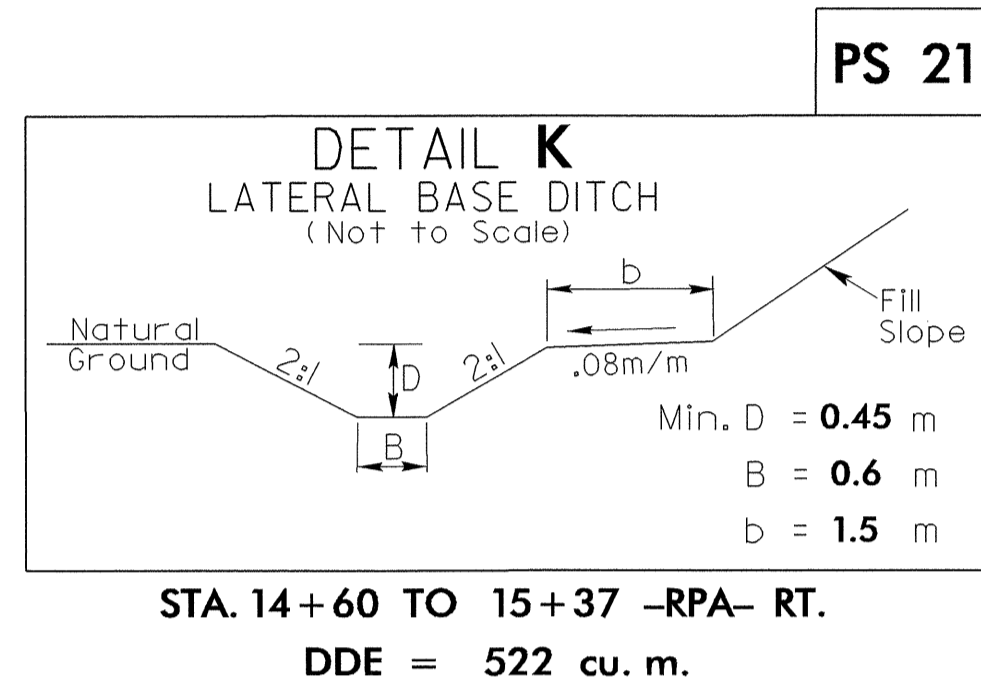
PS 21

DETAIL **K**
LATERAL BASE DITCH
(Not to Scale)

b

Fill Slope

Natural Ground

2:1

D

2:1

.08m/m

B

Min. D = **0.45** m
B = **0.6** m
b = **1.5** m

STA. 14 + 60 TO 15 + 37 –RPA– RT.

DDE = 522 cu. m.